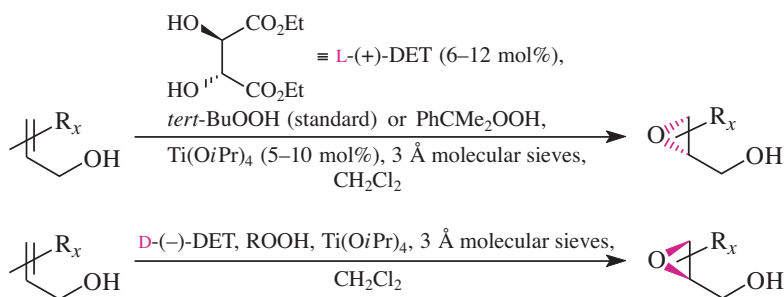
HO $CO_2Et$

HO $CO_2Et$

≡ L-(+)-DET (6–12 mol%),

$R_x$

OH

*tert*-BuOOH (standard) or $PhCMe_2OOH$,

$Ti(O\textit{i}Pr)_4$ (5–10 mol%), 3 Å molecular sieves,

$CH_2Cl_2$

O $R_x$

OH

$R_x$

OH

D-(–)-DET, ROOH, $Ti(O\textit{i}Pr)_4$, 3 Å molecular sieves,

$CH_2Cl_2$

O $R_x$

OH